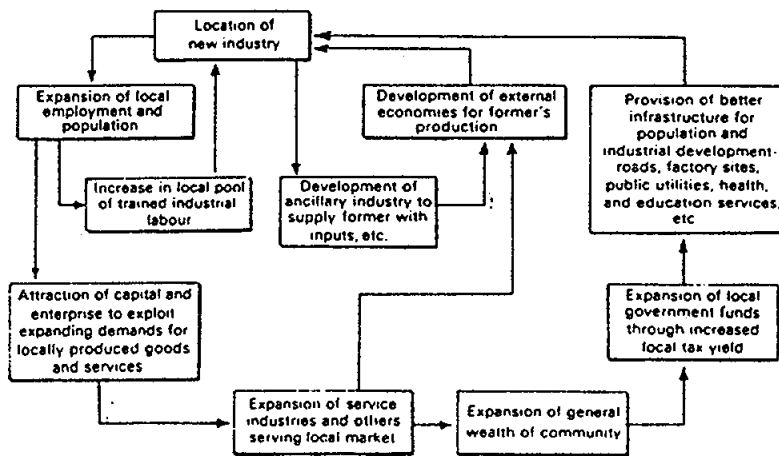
Location of new industry

Expansion of local employment and population

Increase in local pool of trained industrial labour

Development of ancillary industry to supply former with inputs, etc.

Development of external economies for former's production

Provision of better infrastructure for population and industrial development-roads, factory sites, public utilities, health, and education services, etc

Attraction of capital and enterprise to exploit expanding demands for locally produced goods and services

Expansion of local government funds through increased local tax yield

Expansion of service industries and others serving local market

Expansion of general wealth of community